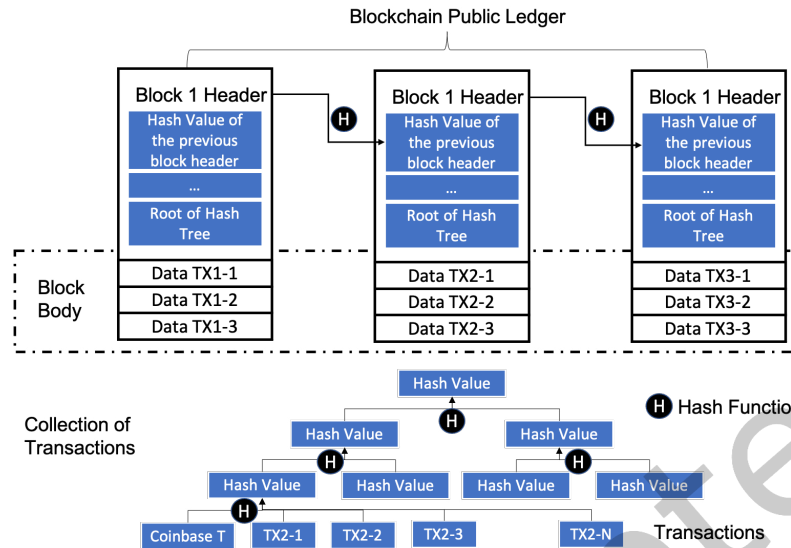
Blockchain Public Ledger

Block 1 Header
Hash Value of the previous block header
...
Root of Hash Tree

H

Block 1 Header
Hash Value of the previous block header
...
Root of Hash Tree

H

Block 1 Header
Hash Value of the previous block header
...
Root of Hash Tree

Block Body

Data TX1-1
Data TX1-2
Data TX1-3

Data TX2-1
Data TX2-2
Data TX2-3

Data TX3-1
Data TX3-2
Data TX3-3

Hash Value

H

Collection of Transactions

H Hash Functio

Hash Value
Hash Value

H
H

Hash Value
Hash Value
Hash Value
Hash Value

H

Coinbase T
TX2-1
TX2-2
TX2-3
TX2-N
Transactions